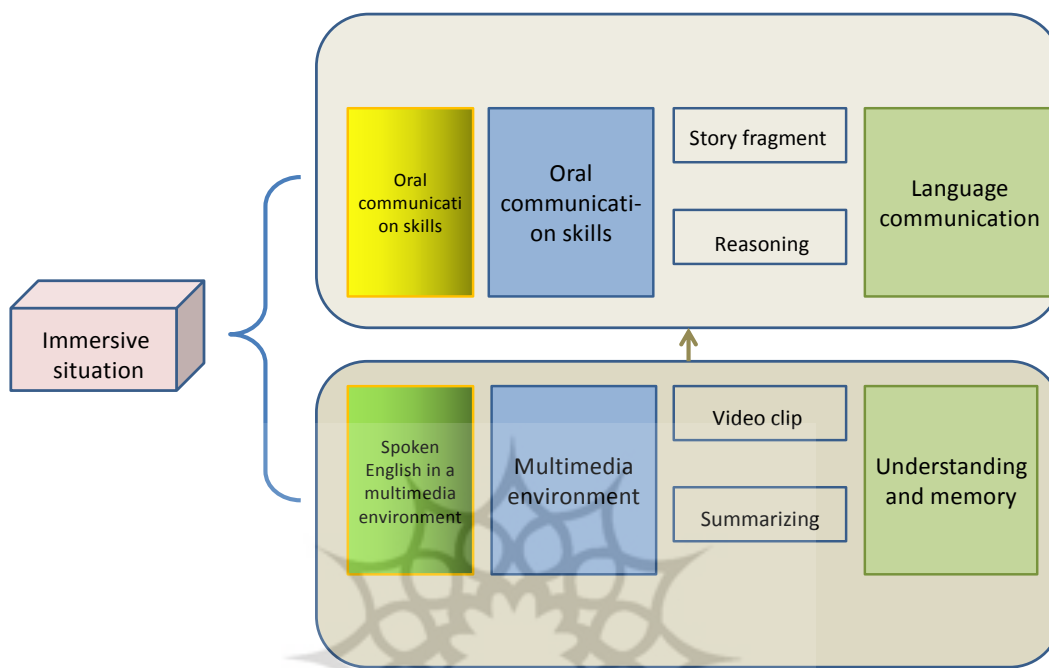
Immersive situation

Oral communication skills

Oral communication skills

Story fragment

Reasoning

Language communication

Spoken English in a multimedia environment

Multimedia environment

Video clip

Summarizing

Understanding and memory